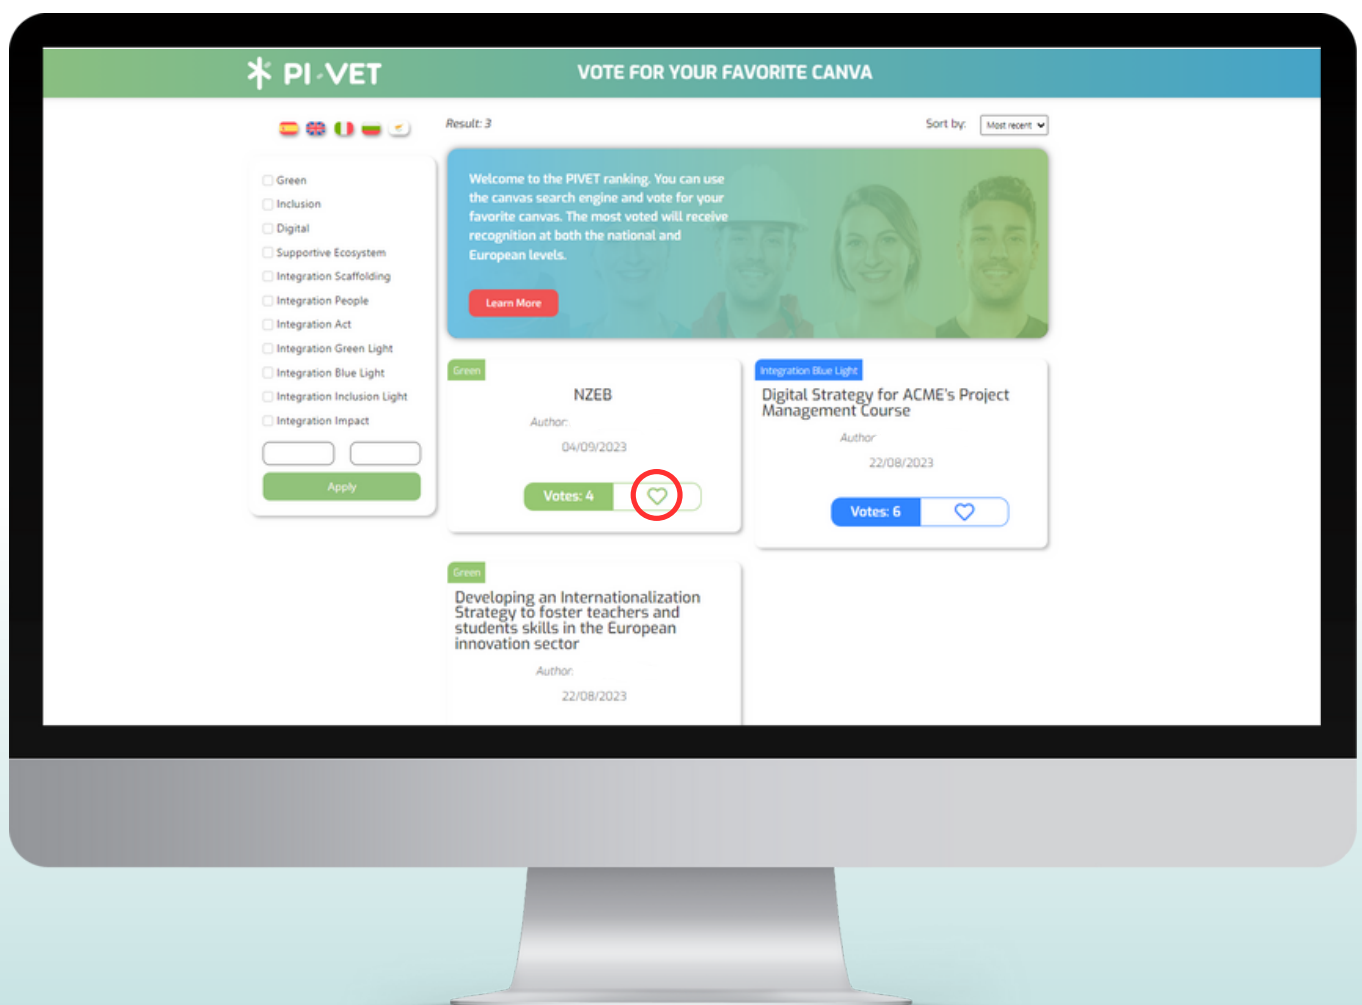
PI-VET

VOTE FOR YOUR FAVORITE CANVA

Result: 3

Sort by: Most recent

Green
Inclusion
Digital
Supportive Ecosystem
Integration Scaffolding
Integration People
Integration Act
Integration Green Light
Integration Blue Light
Integration Inclusion Light
Integration Impact

Apply

Welcome to the PIVET ranking. You can use the canvas search engine and vote for your favorite canvas. The most voted will receive recognition at both the national and European levels.

Learn More

Green
NZEB
Author:
04/09/2023
Votes: 4

Integration Blue Light
Digital Strategy for ACME's Project Management Course
Author:
22/08/2023
Votes: 6

Green
Developing an Internationalization Strategy to foster teachers and students skills in the European innovation sector
Author:
22/08/2023